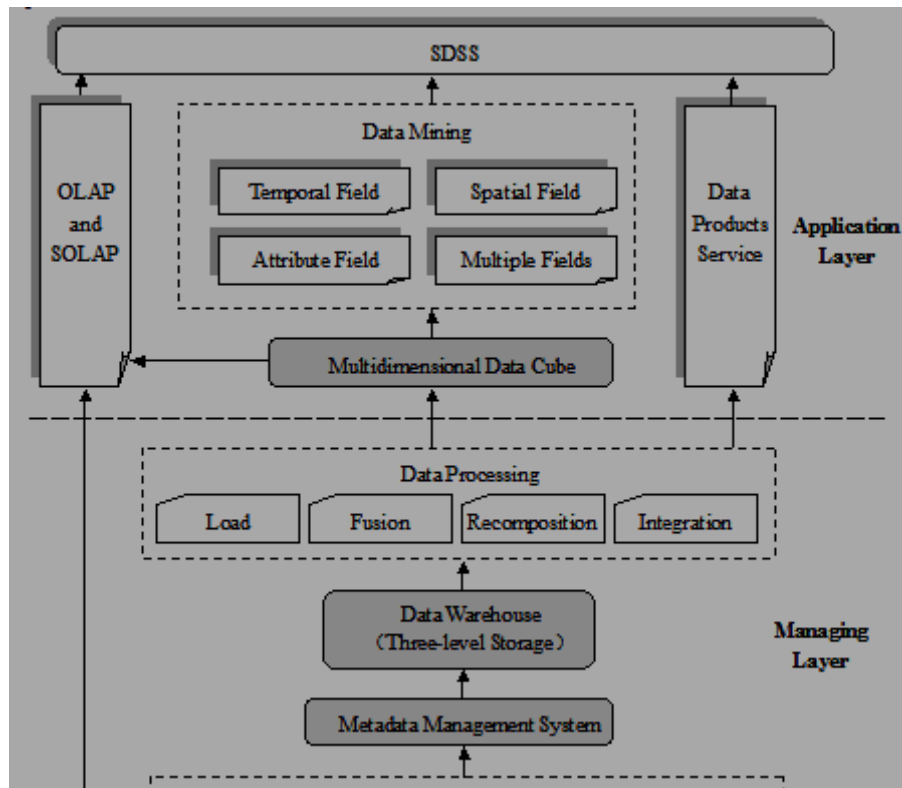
SDSS

OLAP and SOLAP

Data Mining

Temporal Field

Spatial Field

Attribute Field

Multiple Fields

Data Products Service

Application Layer

Multidimensional Data Cube

Data Processing

Load

Fusion

Recomposition

Integration

Data Warehouse (Three-level Storage)

Managing Layer

Metadata Management System